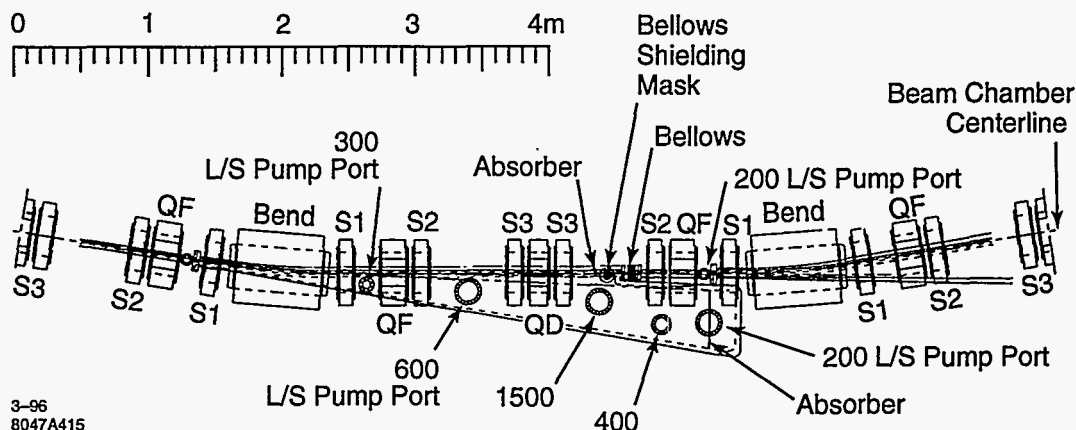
0 1 2 3 4m

Bellows Shielding Mask

Beam Chamber Centerline

300 L/S Pump Port

Absorber

Bellows

200 L/S Pump Port

QF

Bend

S1

S2

S3

S3

S2

QF

S1

Bend

QF

S3

S2

S1

QF

QD

S1

S2

S3

600 L/S Pump Port

1500

400

200 L/S Pump Port

Absorber

3–96
8047A415